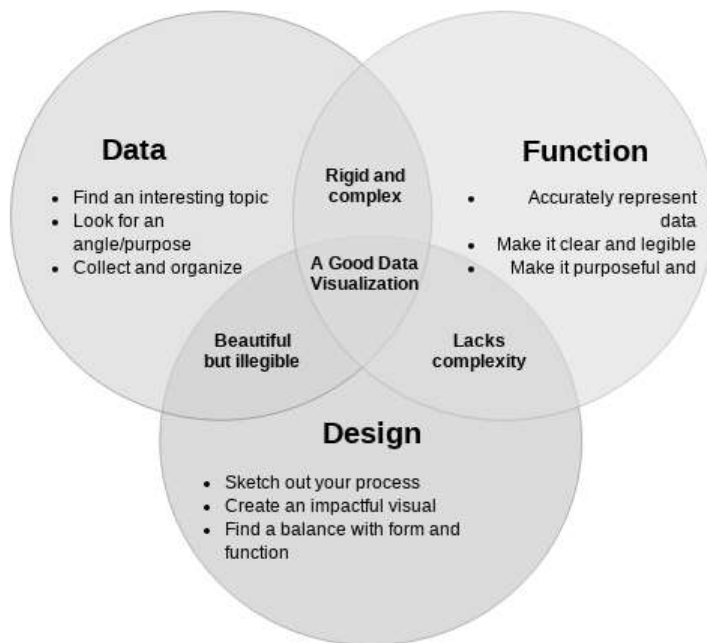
Data

- Find an interesting topic
- Look for an angle/purpose
- Collect and organize

Rigid and complex

Function

- Accurately represent data
- Make it clear and legible
- Make it purposeful and

A Good Data Visualization

Beautiful but illegible

Lacks complexity

Design

- Sketch out your process
- Create an impactful visual
- Find a balance with form and function